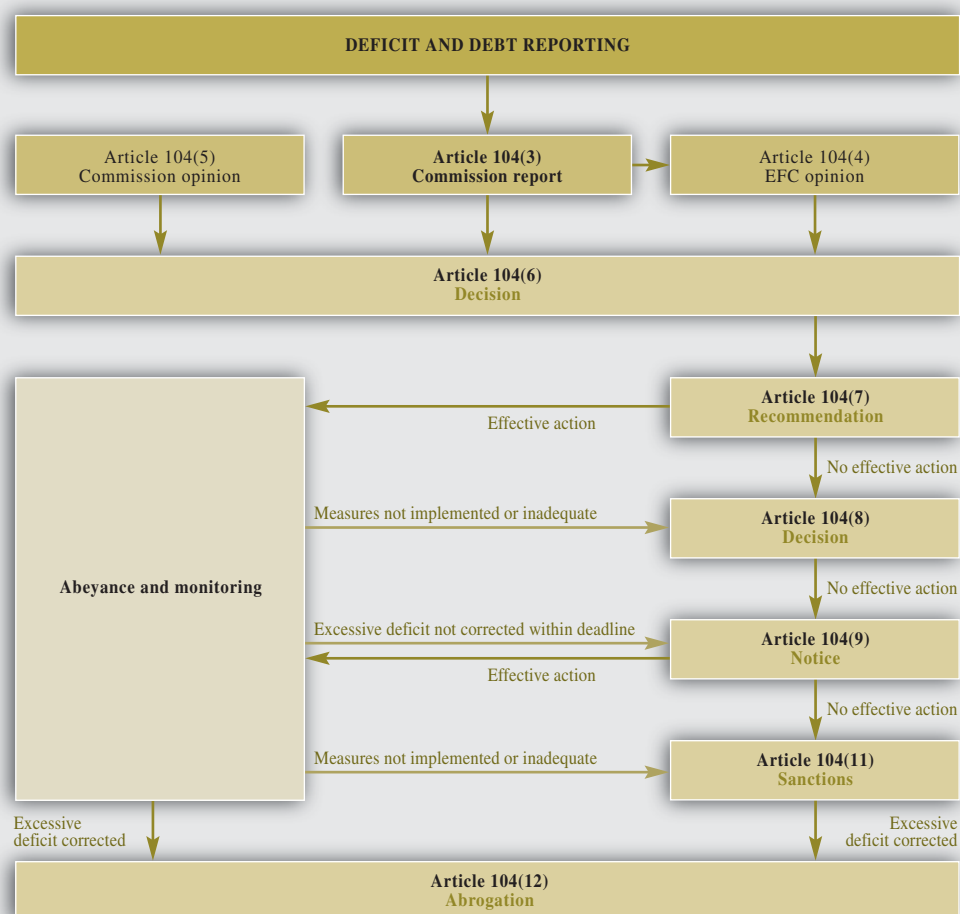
DEFICIT AND DEBT REPORTING

Article 104(5)
Commission opinion

Article 104(3)
Commission report

Article 104(4)
EFC opinion

Article 104(6)
Decision

Abeyance and monitoring

Effective action

Article 104(7)
Recommendation

No effective action

Measures not implemented or inadequate

Article 104(8)
Decision

No effective action

Excessive deficit not corrected within deadline

Article 104(9)
Notice

Effective action

No effective action

Measures not implemented or inadequate

Article 104(11)
Sanctions

Excessive deficit corrected

Excessive deficit corrected

Article 104(12)
Abrogation